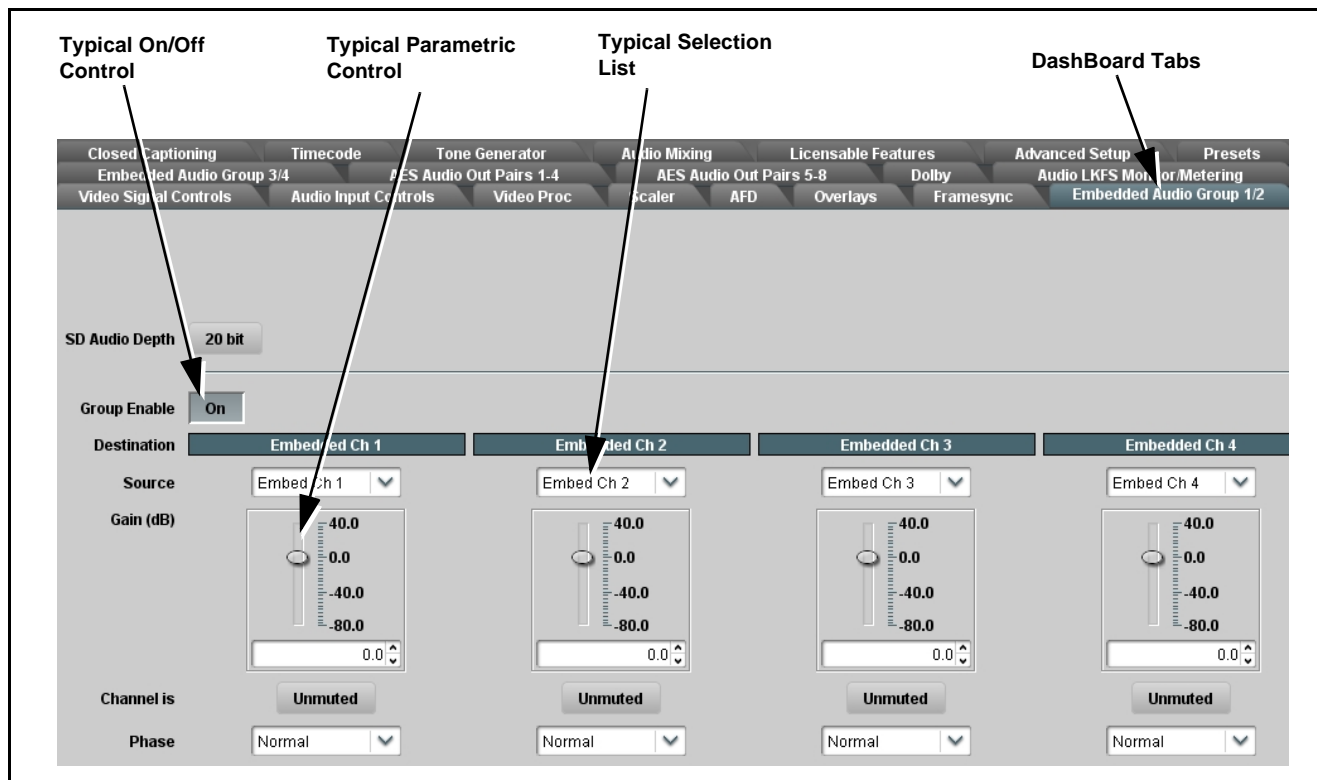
Typical On/Off Control

Typical Parametric Control

Typical Selection List

DashBoard Tabs

Closed Captioning | Timecode | Tone Generator | Audio Mixing | Licensable Features | Advanced Setup | Presets

Embedded Audio Group 3/4 | AES Audio Out Pairs 1-4 | AES Audio Out Pairs 5-8 | Dolby | Audio LKFS Monitor/Metering

Video Signal Controls | Audio Input Controls | Video Proc | Scaler | AFD | Overlays | Framesync | Embedded Audio Group 1/2

SD Audio Depth 20 bit

Group Enable On

| Destination | Embedded Ch 1 | Embedded Ch 2 | Embedded Ch 3 | Embedded Ch 4 |
|---|---|---|---|---|
| Source | Embed Ch 1 | Embed Ch 2 | Embed Ch 3 | Embed Ch 4 |
| Gain (dB) | 40.0 0.0 -40.0 -80.0 0.0 | 40.0 0.0 -40.0 -80.0 0.0 | 40.0 0.0 -40.0 -80.0 0.0 | 40.0 0.0 -40.0 -80.0 0.0 |
| Channel is | Unmuted | Unmuted | Unmuted | Unmuted |
| Phase | Normal | Normal | Normal | Normal |